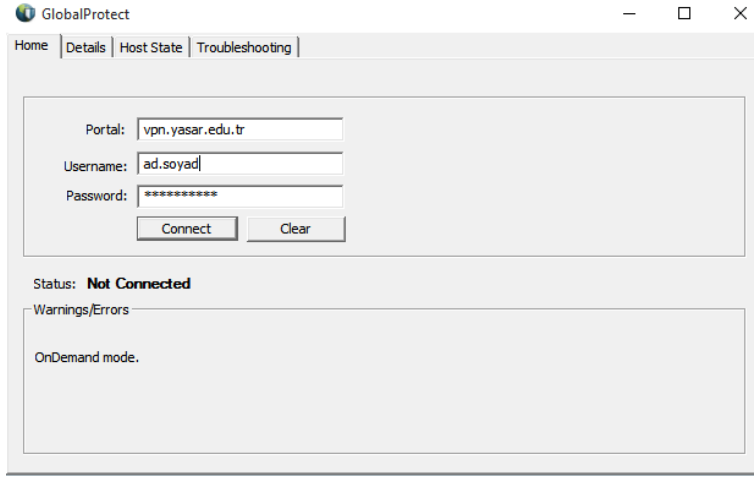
GlobalProtect

Home | Details | Host State | Troubleshooting

Portal: vpn.yasar.edu.tr

Username: ad.soyad

Password: ***********

Connect Clear

Status: Not Connected

Warnings/Errors

OnDemand mode.